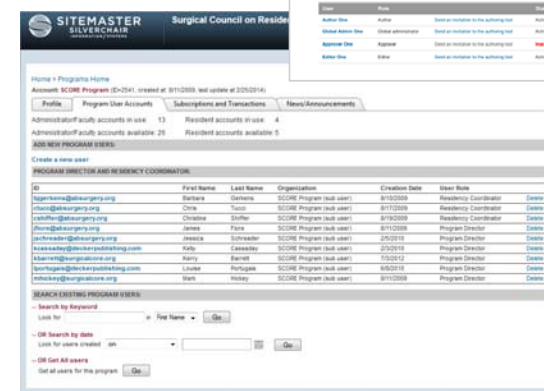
SITEMASTER SILVERCHAIR

Surgical Council on Resid

| User | Role | | |
|---|---|---|---|
| Author One | Author | Send an invitation to the authoring tool | Activ |
| Global Admin One | Global administrator | Send an invitation to the authoring tool | Activ |
| Approver One | Approver | Send an invitation to the authoring tool | Inac |
| Editor One | Editor | Send an invitation to the authoring tool | Activ |

Home > Programs Home
Account: SCORE Program (ID=2541, created at: 8/11/2009, last update at 2/25/2014)

Profile | Program User Accounts | Subscriptions and Transactions | News/Announcements

Administrator/Faculty accounts in use: 13 Resident accounts in use: 4
Administrator/Faculty accounts available: 26 Resident accounts available: 5

ADD NEW PROGRAM USERS:

Create a new user

PROGRAM DIRECTOR AND RESIDENCY COORDINATOR:

| ID | First Name | Last Name | Organization | Creation Date | User Role | |
|---|---|---|---|---|---|---|
| bgemens@absurgery.org | Barbara | Gemens | SCORE Program (sub user) | 8/10/2009 | Residency Coordinator | Delete |
| ctucci@absurgery.org | Chris | Tucci | SCORE Program (sub user) | 8/17/2009 | Residency Coordinator | Delete |
| cshiffler@absurgery.org | Christine | Shiffler | SCORE Program (sub user) | 8/19/2009 | Residency Coordinator | Delete |
| jflore@absurgery.org | James | Flore | SCORE Program (sub user) | 8/13/2009 | Program Director | Delete |
| jschreader@absurgery.org | Jessica | Schreader | SCORE Program (sub user) | 2/5/2010 | Program Director | Delete |
| kcasseday@deckerpublishing.com | Kelly | Casseday | SCORE Program (sub user) | 2/3/2010 | Program Director | Delete |
| kbarrett@surgicalcore.org | Kerry | Barrett | SCORE Program (sub user) | 7/5/2012 | Program Director | Delete |
| lportugais@deckerpublishing.com | Louise | Portugais | SCORE Program (sub user) | 6/5/2010 | Program Director | Delete |
| mhickey@surgicalcore.org | Mark | Hickey | SCORE Program (sub user) | 8/11/2009 | Program Director | Delete |

SEARCH EXISTING PROGRAM USERS:

– Search by Keyword
Look for [ ] in First Name Go

– OR Search by date
Look for users created on Go

– OR Get All users
Get all users for this program Go